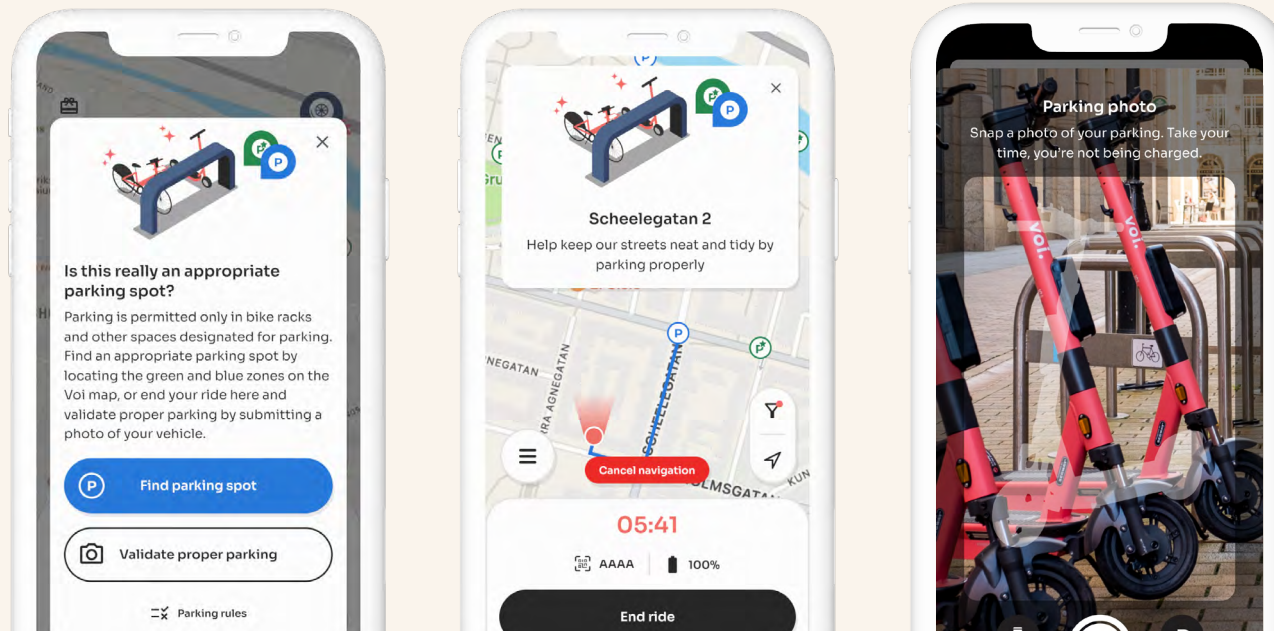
Is this really an appropriate parking spot?

Parking is permitted only in bike racks and other spaces designated for parking. Find an appropriate parking spot by locating the green and blue zones on the Voi map, or end your ride here and validate proper parking by submitting a photo of your vehicle.

Find parking spot

Validate proper parking

Parking rules

Scheelegatan 2

Help keep our streets neat and tidy by parking properly

SCHEELEGATAN

Cancel navigation

05:41

AAAA

100%

End ride

Parking photo

Snap a photo of your parking. Take your time, you're not being charged.

voi.

voi.